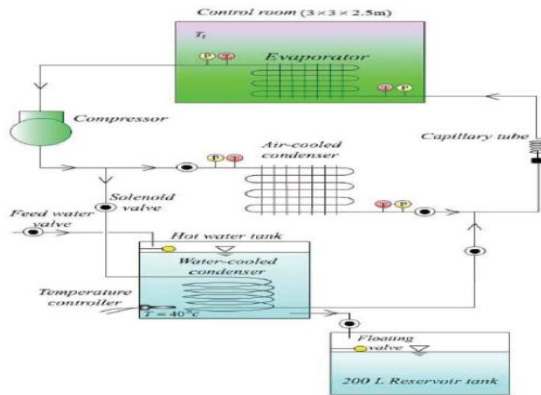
Control room (3×3×2.5m)

$T_t$

Evaporator

Compressor

Air-cooled condenser

Capillary tube

Solenoid valve

Feed water valve

Hot water tank

Water-cooled condenser

Temperature controller

$T = 40°c$

Floating valve

200 L Reservoir tank